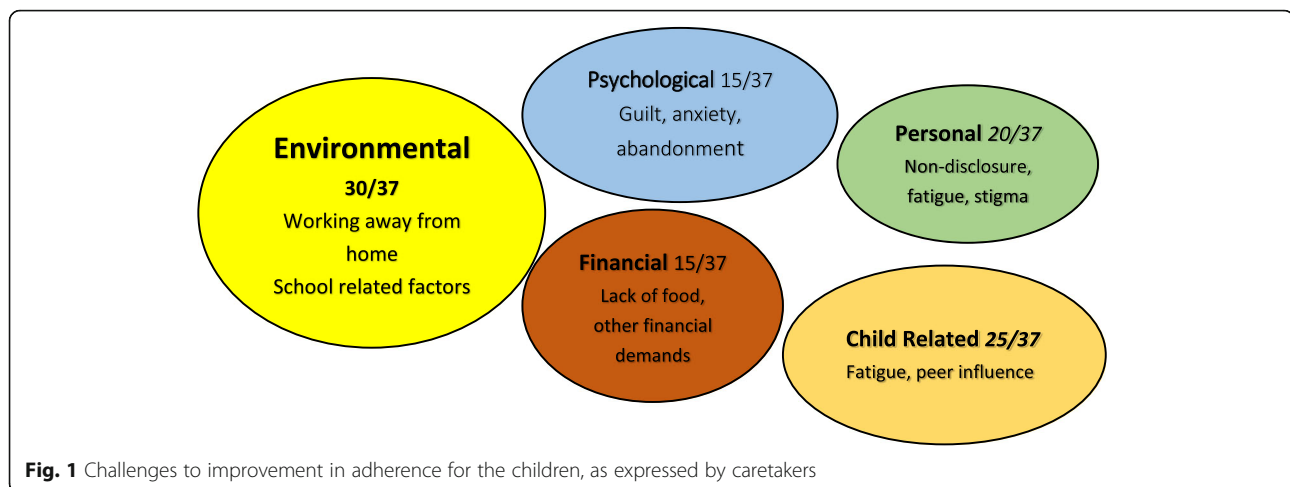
Psychological 15/37
Guilt, anxiety, abandonment

Environmental
30/37
Working away from home
School related factors

Personal 20/37
Non-disclosure, fatigue, stigma

Financial 15/37
Lack of food, other financial demands

Child Related 25/37
Fatigue, peer influence

**Fig. 1** Challenges to improvement in adherence for the children, as expressed by caretakers